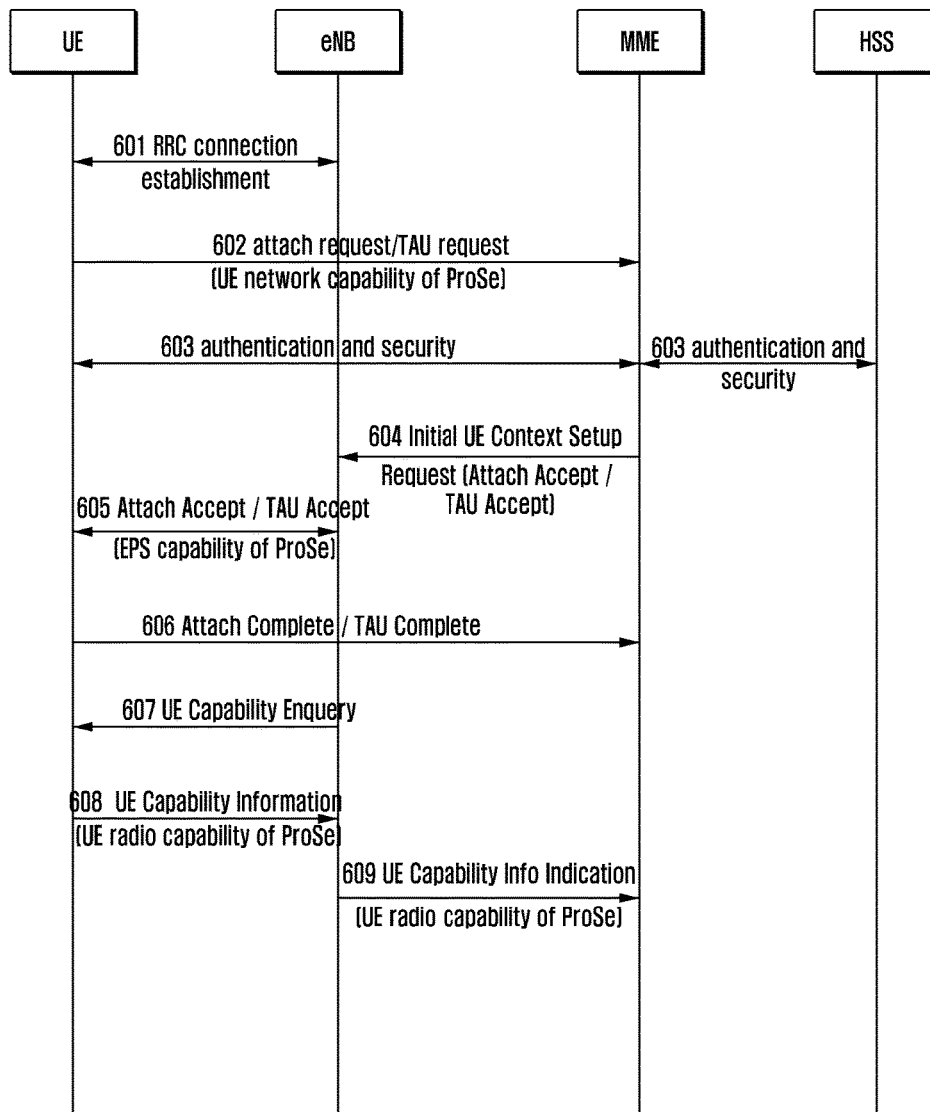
UE

eNB

MME

HSS

601 RRC connection establishment

602 attach request/TAU request
(UE network capability of ProSe)

603 authentication and security

603 authentication and security

604 Initial UE Context Setup Request (Attach Accept / TAU Accept)

605 Attach Accept / TAU Accept
(EPS capability of ProSe)

606 Attach Complete / TAU Complete

607 UE Capability Enquery

608 UE Capability Information
(UE radio capability of ProSe)

609 UE Capability Info Indication
(UE radio capability of ProSe)